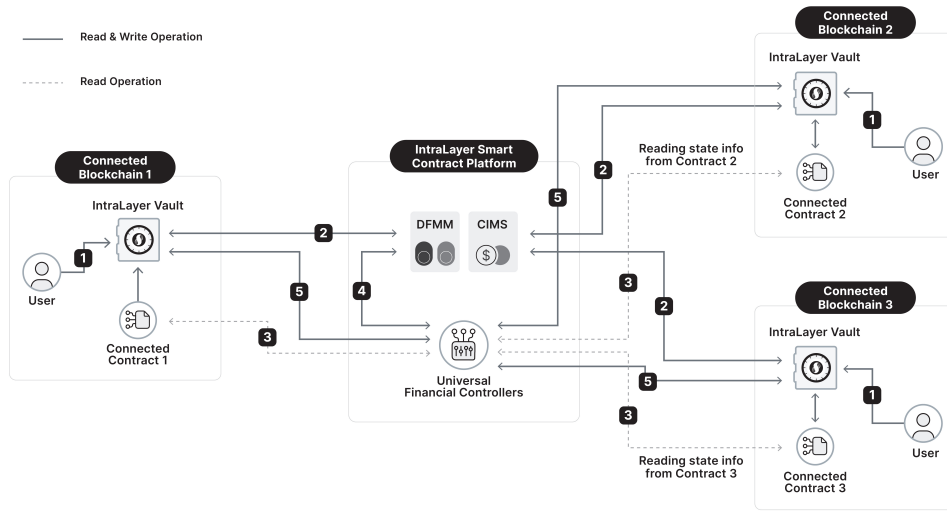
Read & Write Operation

Read Operation

Connected Blockchain 1

IntraLayer Vault

1

User

Connected Contract 1

2

5

3

4

IntraLayer Smart Contract Platform

DFMM

CIMS

Universal Financial Controllers

5

2

Reading state info from Contract 2

3

2

5

3

Reading state info from Contract 3

Connected Blockchain 2

IntraLayer Vault

1

User

Connected Contract 2

Connected Blockchain 3

IntraLayer Vault

1

User

Connected Contract 3